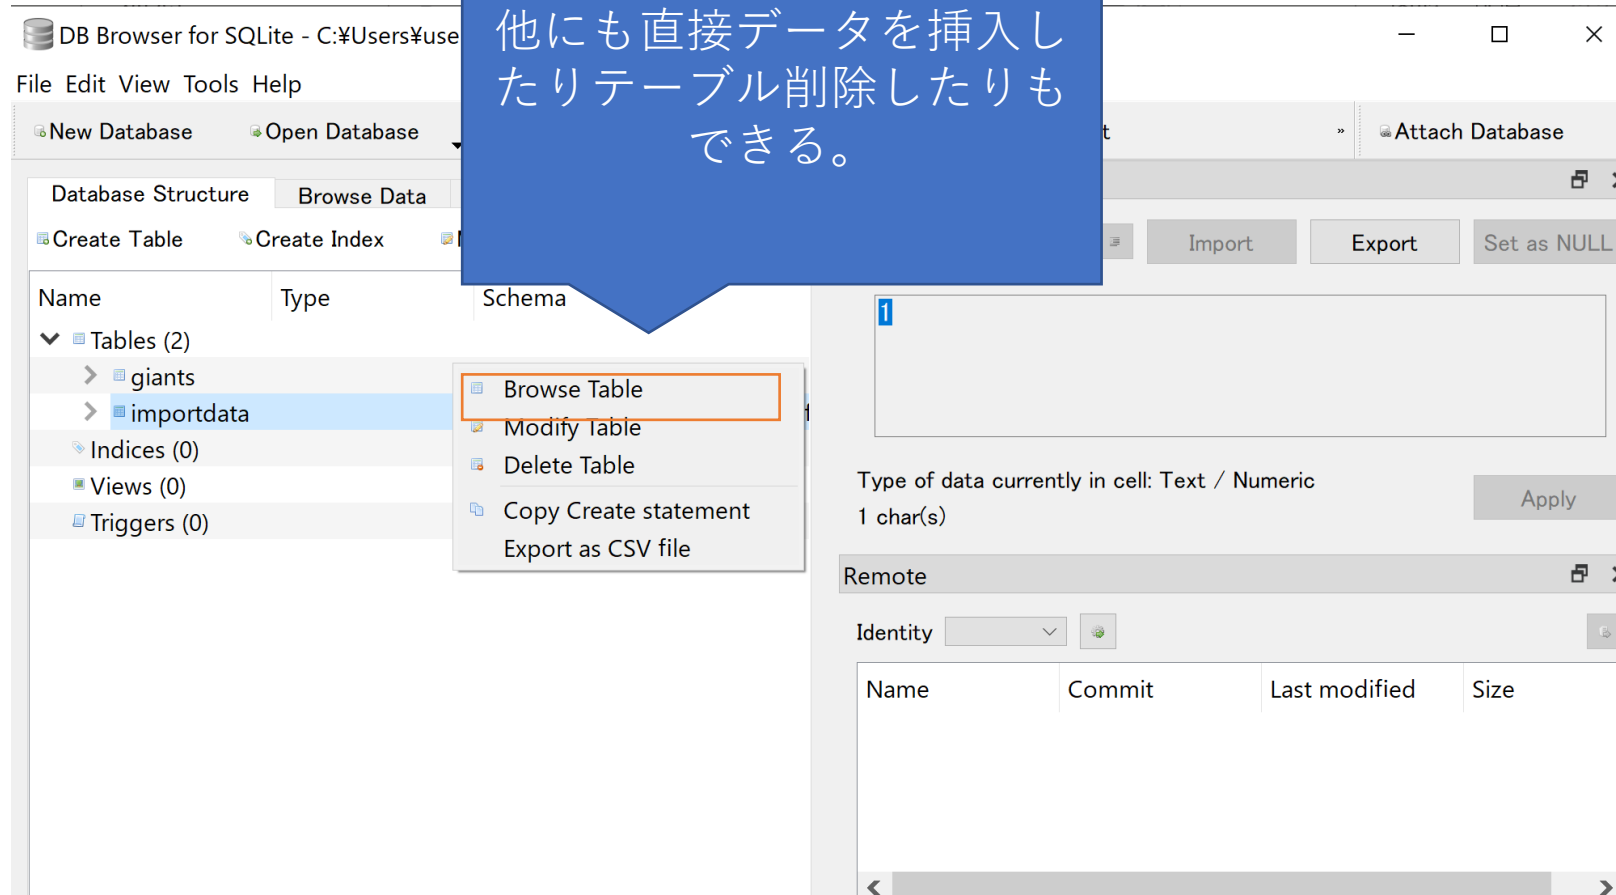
DB Browser for SQLite - C:¥Users¥use

他にも直接データを挿入したりテーブル削除したりもできる。

File Edit View Tools Help

New Database Open Database

t »

Attach Database

Database Structure Browse Data

Create Table Create Index

Import Export Set as NULL

Name Type Schema

Tables (2)
giants
importdata
Indices (0)
Views (0)
Triggers (0)

Browse Table
Modify Table
Delete Table
Copy Create statement
Export as CSV file

1

Type of data currently in cell: Text / Numeric
1 char(s)

Apply

Remote

Identity

| Name | Commit | Last modified | Size |
|---|---|---|---|